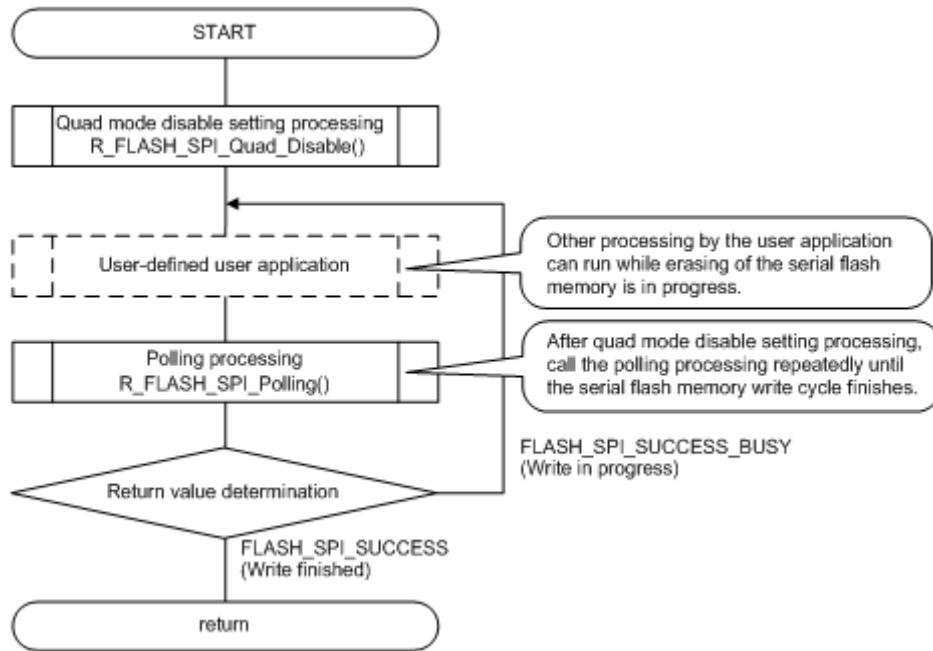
START

Quad mode disable setting processing
R_FLASH_SPI_Quad_Disable()

User-defined user application

Other processing by the user application can run while erasing of the serial flash memory is in progress.

Polling processing
R_FLASH_SPI_Polling()

After quad mode disable setting processing, call the polling processing repeatedly until the serial flash memory write cycle finishes.

FLASH_SPI_SUCCESS_BUSY
(Write in progress)

Return value determination

FLASH_SPI_SUCCESS
(Write finished)

return